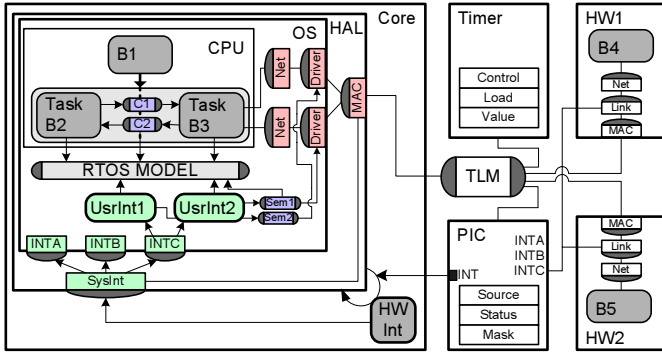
Core
HAL
OS
CPU
B1
Task B2
C1
C2
Task B3
Net
Driver
Net
Driver
MAC
RTOS MODEL
UsrInt1
UsrInt2
Sem1
Sem2
INTA
INTB
INTC
SysInt
HW Int
Timer
Control
Load
Value
TLM
PIC
INTA
INTB
INTC
INT
Source
Status
Mask
HW1
B4
Net
Link
MAC
MAC
Link
Net
B5
HW2